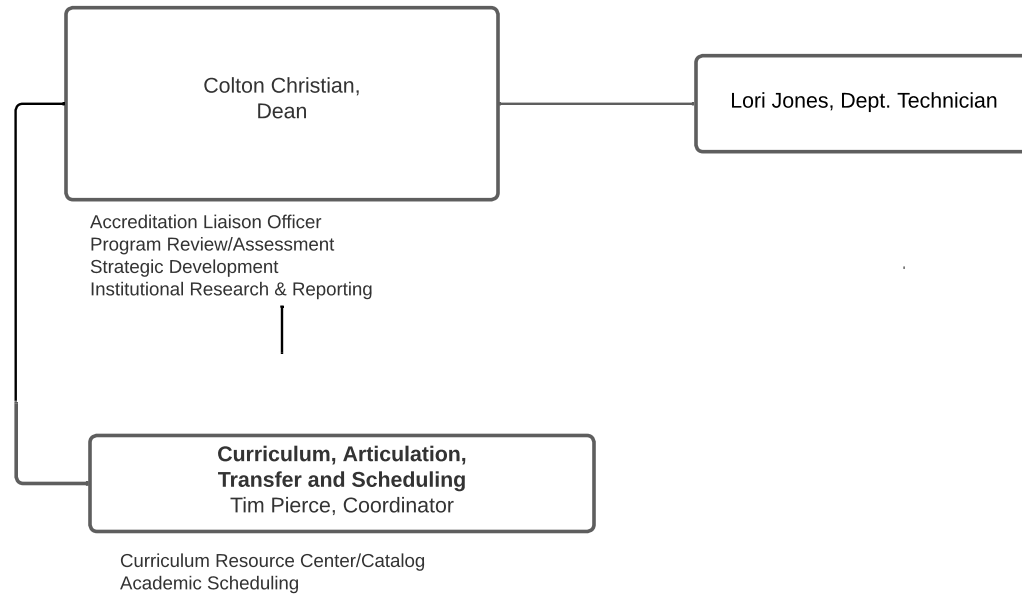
Colton Christian,
Dean

Lori Jones, Dept. Technician

Accreditation Liaison Officer
Program Review/Assessment
Strategic Development
Institutional Research & Reporting

**Curriculum, Articulation, Transfer and Scheduling**
Tim Pierce, Coordinator

Curriculum Resource Center/Catalog
Academic Scheduling